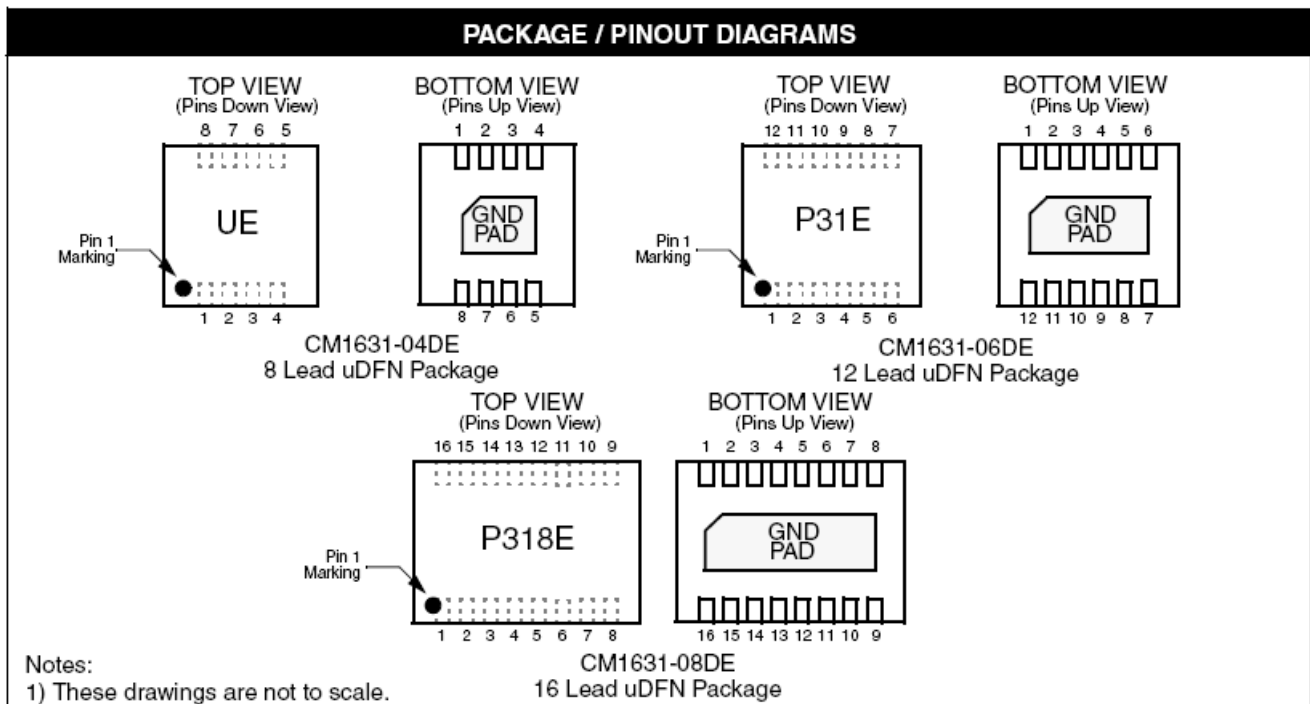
PACKAGE / PINOUT DIAGRAMS

TOP VIEW
(Pins Down View)
8 7 6 5
UE
Pin 1 Marking
1 2 3 4

BOTTOM VIEW
(Pins Up View)
1 2 3 4
GND PAD
8 7 6 5

CM1631-04DE
8 Lead uDFN Package

TOP VIEW
(Pins Down View)
12 11 10 9 8 7
P31E
Pin 1 Marking
1 2 3 4 5 6

BOTTOM VIEW
(Pins Up View)
1 2 3 4 5 6
GND PAD
12 11 10 9 8 7

CM1631-06DE
12 Lead uDFN Package

TOP VIEW
(Pins Down View)
16 15 14 13 12 11 10 9
P318E
Pin 1 Marking
1 2 3 4 5 6 7 8

BOTTOM VIEW
(Pins Up View)
1 2 3 4 5 6 7 8
GND PAD
16 15 14 13 12 11 10 9

CM1631-08DE
16 Lead uDFN Package

Notes:
1) These drawings are not to scale.